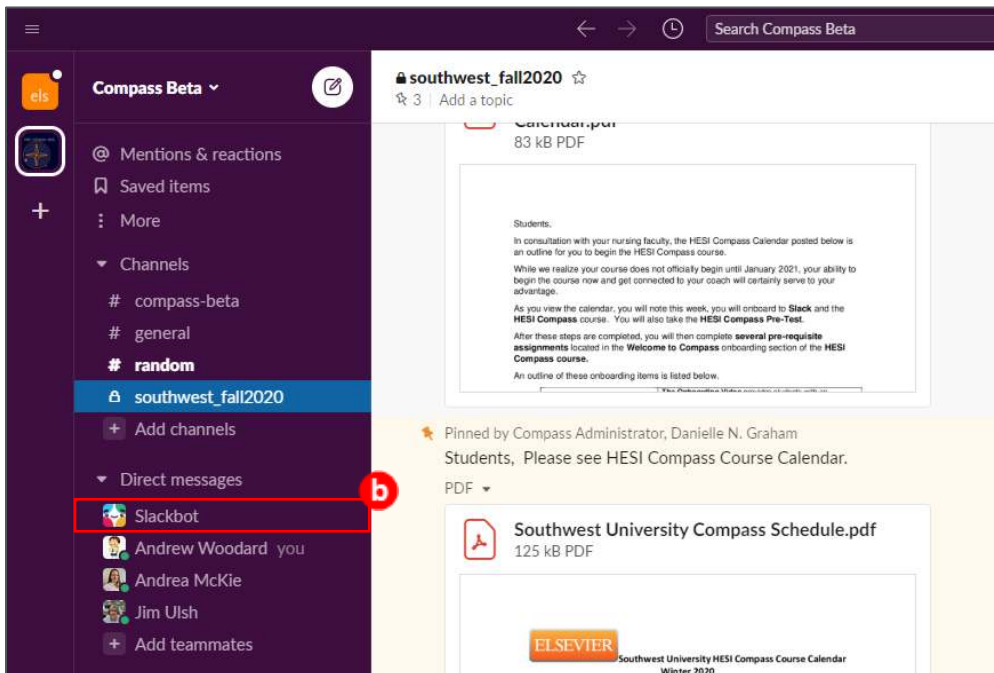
Search Compass Beta

els

Compass Beta

@ Mentions & reactions
Saved items
More
Channels
# compass-beta
# general
# random
southwest_fall2020
+ Add channels
Direct messages
Slackbot
Andrew Woodard you
Andrea McKie
Jim Ulsh
+ Add teammates

b

southwest_fall2020
3 Add a topic

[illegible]
83 kB PDF

Students,

In consultation with your nursing faculty, the HESI Compass Calendar posted below is an outline for you to begin the HESI Compass course.

While we realize your course does not officially begin until January 2021, your ability to begin the course now and get connected to your coach will certainly serve to your advantage.

As you view the calendar, you will note this week, you will onboard to **Slack** and the **HESI Compass** course. You will also take the **HESI Compass Pre-Test**.

After these steps are completed, you will then complete **several pre-requisite assignments** located in the **Welcome to Compass** onboarding section of the **HESI Compass course.**

An outline of these onboarding items is listed below.

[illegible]

Pinned by Compass Administrator, Danielle N. Graham
Students, Please see HESI Compass Course Calendar.
PDF

Southwest University Compass Schedule.pdf
125 kB PDF

ELSEVIER
Southwest University HESI Compass Course Calendar
Winter 2020